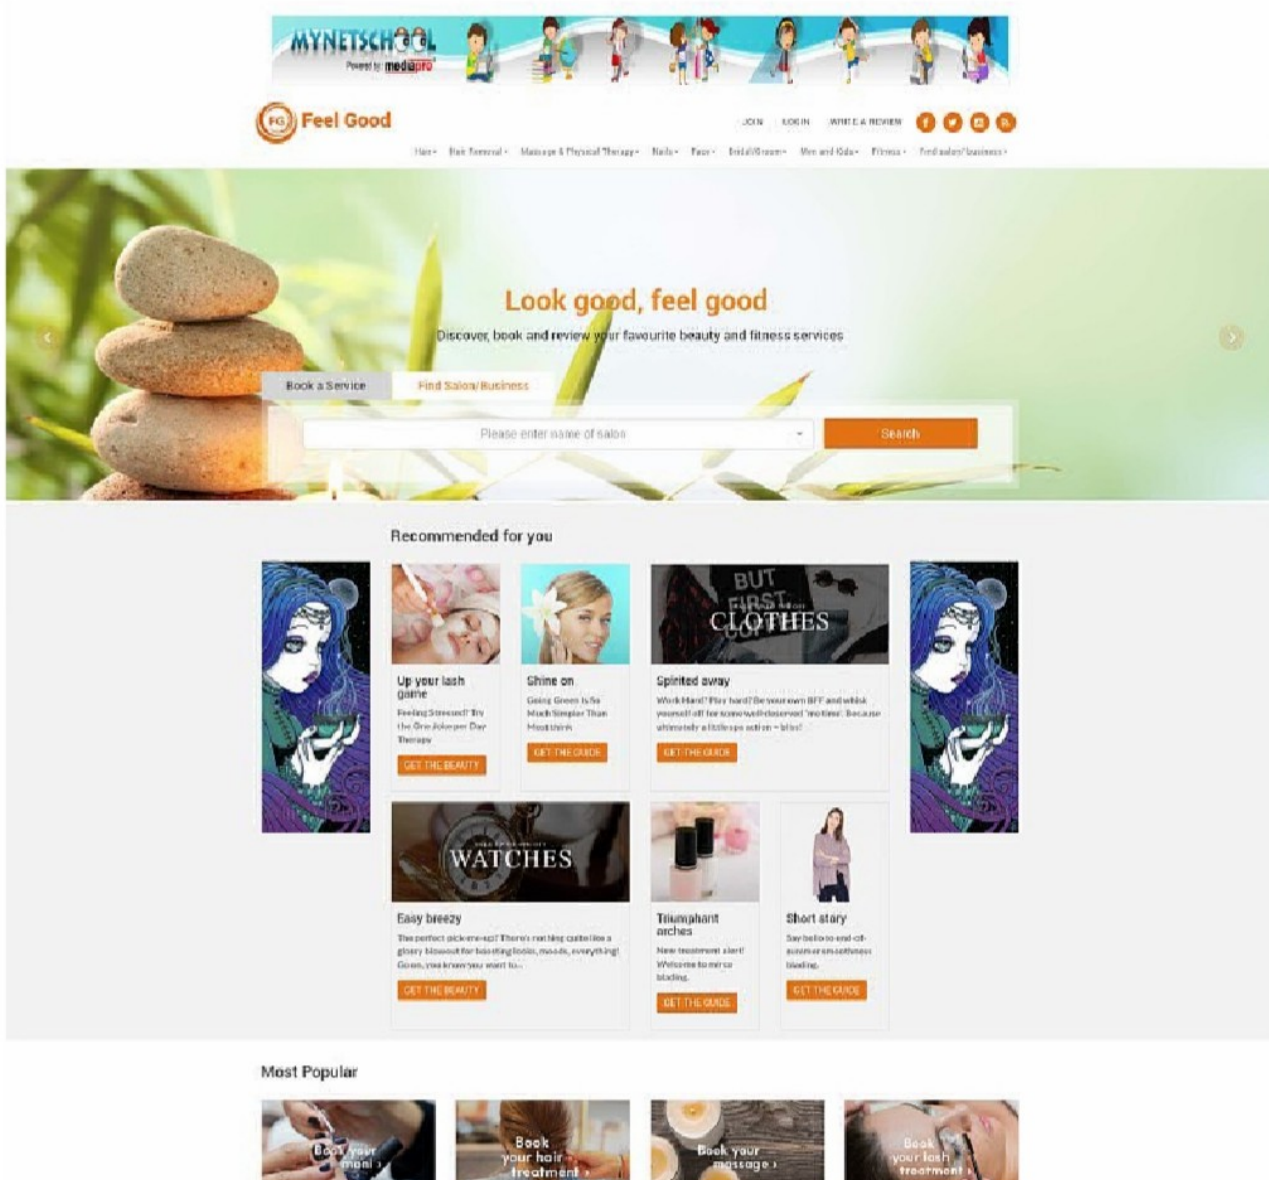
MYNETSCHOOL
Powered by mediapro

FG Feel Good

JOIN LOG IN WRITE A REVIEW

Hair · Hair Removal · Massage & Physical Therapy · Nails · Face · Bridal/Groom · Men and Kids · Fitness · Find salon/business ·

Look good, feel good

Discover, book and review your favourite beauty and fitness services

Book a Service | Find Salon/Business

Please enter name of salon

Search

Recommended for you

Up your lash game
Feeling Stressed? Try the One Jolonger Day Therapy
GET THE BEAUTY

Shine on
Going Green Is So Much Simpler Than Most think
GET THE GUIDE

BUT FIRST, CLOTHES

Spirited away
Work Hard? Play hard? Be your own BFF and whisk yourself off for some well-deserved 'me time'. Because ultimately a little spa action = bliss!
GET THE GUIDE

WATCHES

Easy breezy
The perfect pick-me-up? There's nothing quite like a glossy blowout for boosting looks, moods, everything! Go on, you know you want to...
GET THE BEAUTY

Triumphant arches
New treatment alert! Welcome to mirco blading.
GET THE GUIDE

Short story
Say hello to end-of-summer smoothness blading.
GET THE GUIDE

Most Popular

Book your mani ›

Book your hair treatment ›

Book your massage ›

Book your lash treatment ›